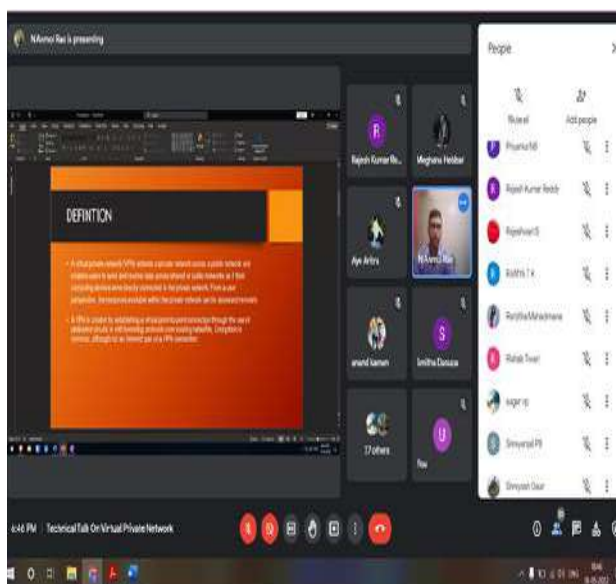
N Anmol Rai is presenting

DEFINTION

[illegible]

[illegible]

R
Rajesh Kumar Re...

Meghana Heddar

Aye Antra

N Anmol Rai

anand kamen

S
Smitha Dsouza

17 others

U
You

People

Mute all

Add people

Phoenix NR

Rajesh Kumar Reddy

Rajeshwari S

Riddhi T K

Ranjitha Maheshwara

Rishab Tiwari

sagar sp

Shreyansh PS

Shreyash Gaur

4:46 PM | Technical Talk On Virtual Private Network